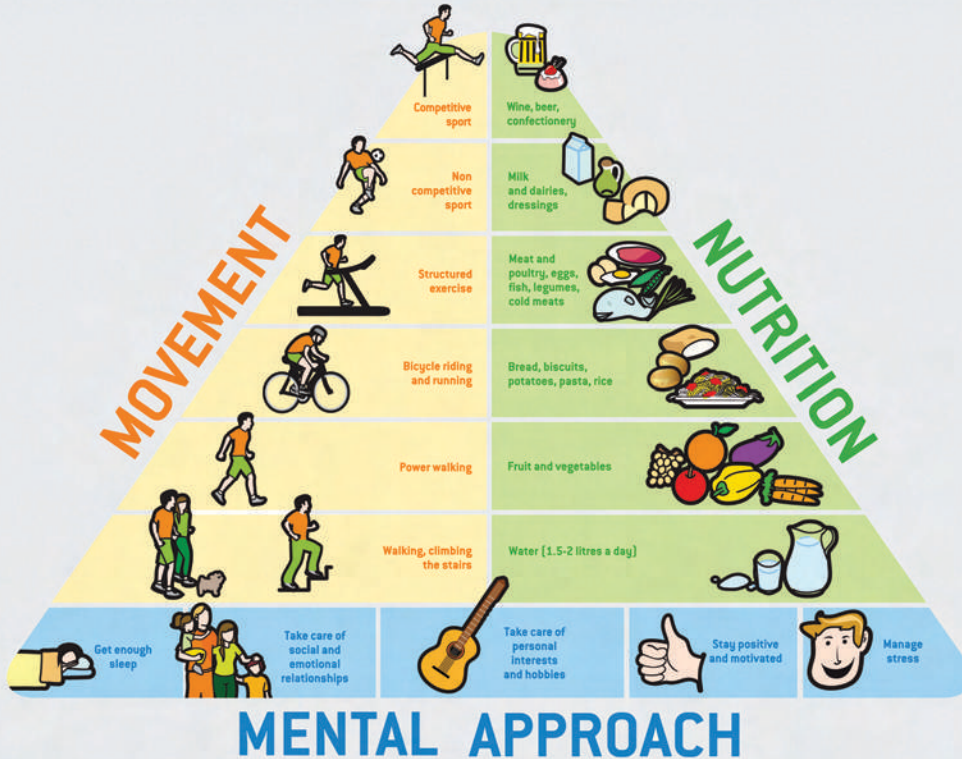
MOVEMENT

NUTRITION

Competitive sport

Wine, beer, confectionery

Non competitive sport

Milk and dairies, dressings

Structured exercise

Meat and poultry, eggs, fish, legumes, cold meats

Bicycle riding and running

Bread, biscuits, potatoes, pasta, rice

Power walking

Fruit and vegetables

Walking, climbing the stairs

Water (1.5-2 litres a day)

Get enough sleep

Take care of social and emotional relationships

Take care of personal interests and hobbies

Stay positive and motivated

Manage stress

MENTAL APPROACH